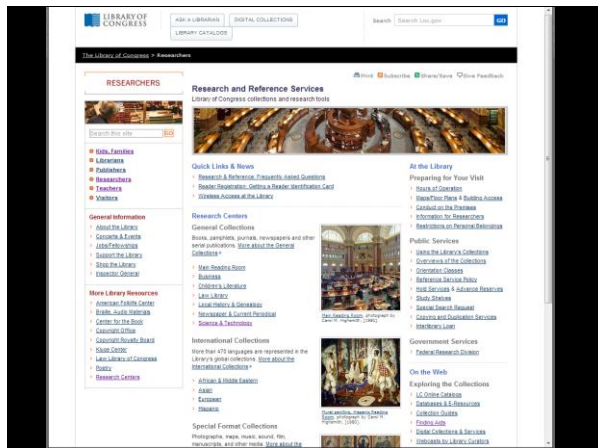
LIBRARY OF CONGRESS

ASK A LIBRARIAN DIGITAL COLLECTIONS LIBRARY CATALOGS

Search Search Loc.gov GO

The Library of Congress > Researchers

RESEARCHERS

Print Subscribe Share/Save Give Feedback

Research and Reference Services
Library of Congress collections and research tools

Search this site GO

Kids, Families
Librarians
Publishers
Researchers
Teachers
Visitors

General Information
About the Library
Concerts & Events
Jobs/Fellowships
Support the Library
Shop the Library
Inspector General

More Library Resources
American Folklife Center
Braille, Audio Materials
Center for the Book
Copyright Office
Copyright Royalty Board
Kluge Center
Law Library of Congress
Poetry
Research Centers

Quick Links & News
Research & Reference: Frequently Asked Questions
Reader Registration: Getting a Reader Identification Card
Wireless Access at the Library

Research Centers
General Collections
Books, pamphlets, journals, newspapers and other serial publications. More about the General Collections »
Main Reading Room
Business
Children's Literature
Law Library
Local History & Genealogy
Newspaper & Current Periodical
Science & Technology

Main Reading Room, photograph by Carol M. Highsmith, [1980].

International Collections
More than 470 languages are represented in the Library's global collections. More about the International Collections »
African & Middle Eastern
Asian
European
Hispanic

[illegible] photograph by Carol M. Highsmith, [1980].

Special Format Collections
Photographs, maps, music, sound, film, manuscripts, and other media. More about the

At the Library
Preparing for Your Visit
Hours of Operation
Maps/Floor Plans & Building Access
Conduct on the Premises
Information for Researchers
Restrictions on Personal Belongings

Public Services
Using the Library's Collections
Overviews of the Collections
Orientation Classes
Reference Service Policy
Hold Services & Advance Reserves
Study Shelves
Special Search Request
Copying and Duplication Services
Interlibrary Loan

Government Services
Federal Research Division

On the Web
Exploring the Collections
LC Online Catalogs
Databases & E-Resources
Collection Guides
Finding Aids
Digital Collections & Services
Webcasts by Library Curators